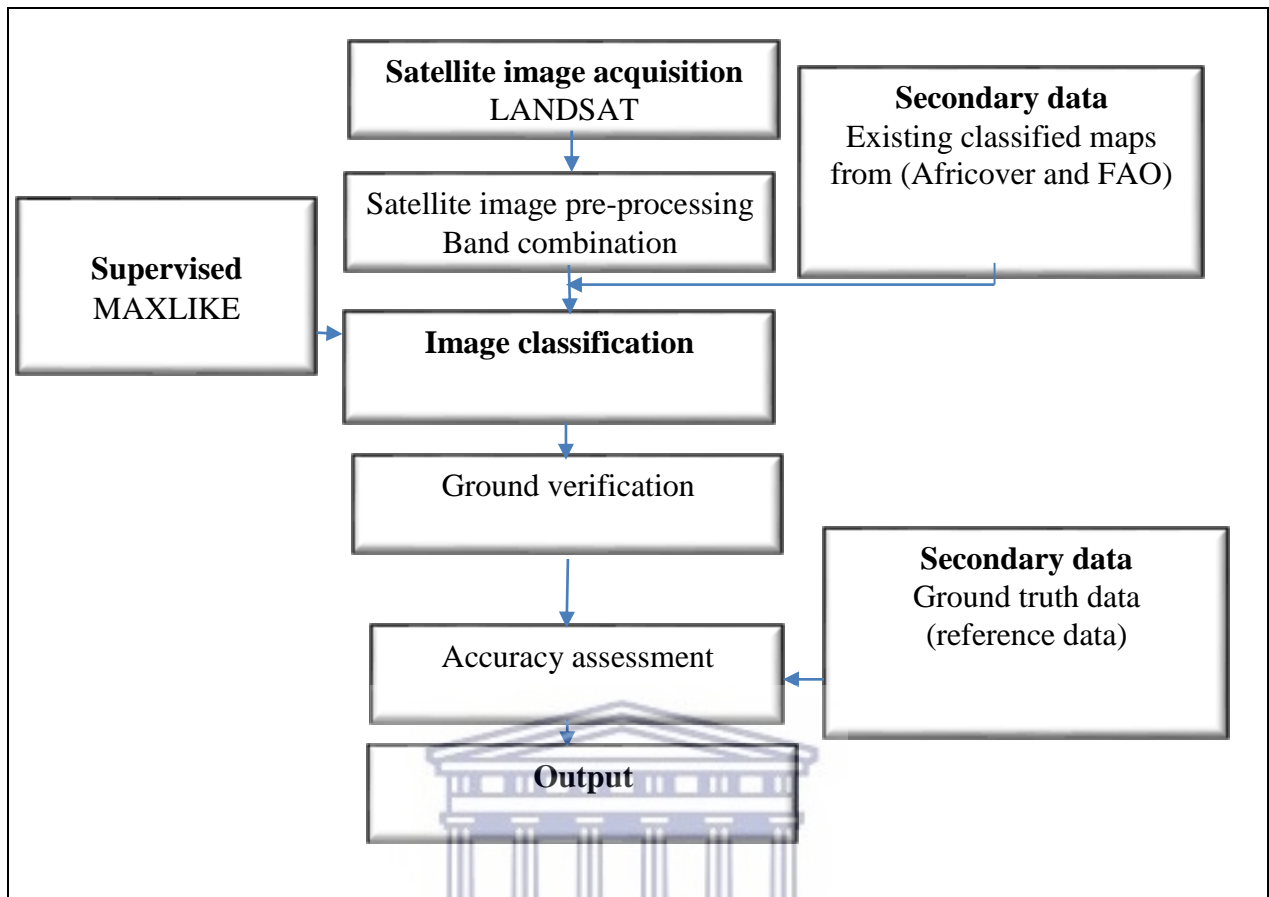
**Satellite image acquisition**
LANDSAT

**Secondary data**
Existing classified maps from (Africover and FAO)

Satellite image pre-processing
Band combination

**Supervised**
MAXLIKE

**Image classification**

Ground verification

**Secondary data**
Ground truth data (reference data)

Accuracy assessment

**Output**